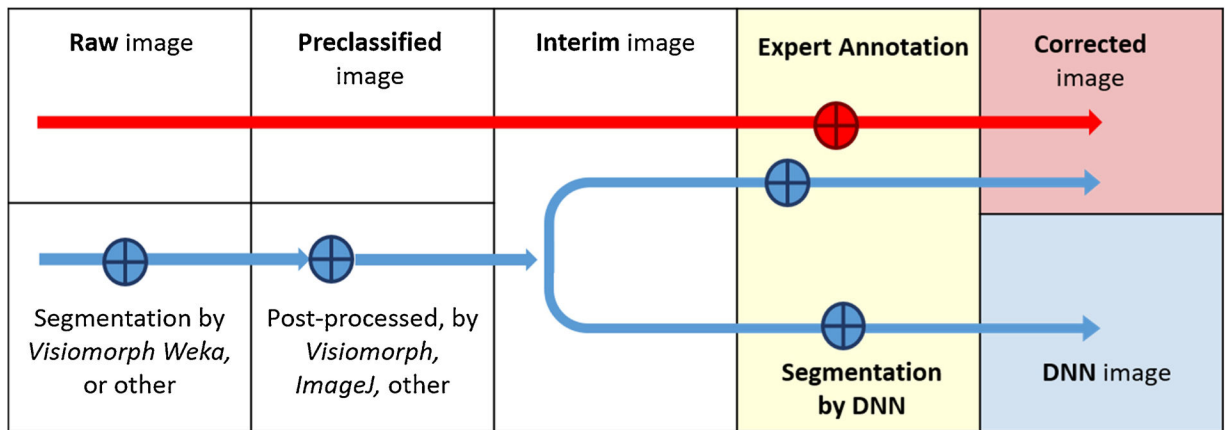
Raw image

Preclassified image

Interim image

Expert Annotation

Corrected image

Segmentation by *Visiomorph Weka,* or other

Post-processed, by *Visiomorph, ImageJ,* other

Segmentation by DNN

DNN image